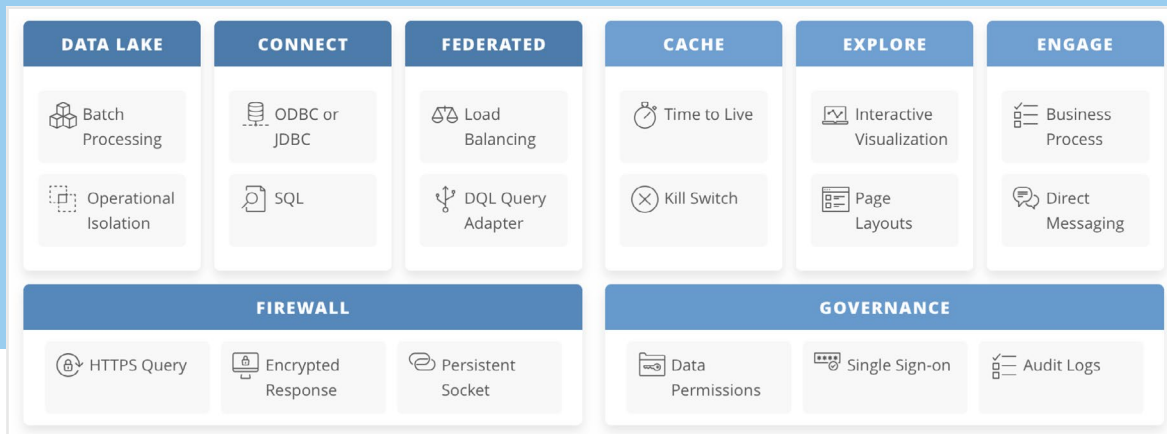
DATA LAKE

Batch Processing

Operational Isolation

CONNECT

ODBC or JDBC

SQL

FEDERATED

Load Balancing

DQL Query Adapter

CACHE

Time to Live

Kill Switch

EXPLORE

Interactive Visualization

Page Layouts

ENGAGE

Business Process

Direct Messaging

FIREWALL

HTTPS Query

Encrypted Response

Persistent Socket

GOVERNANCE

Data Permissions

Single Sign-on

Audit Logs